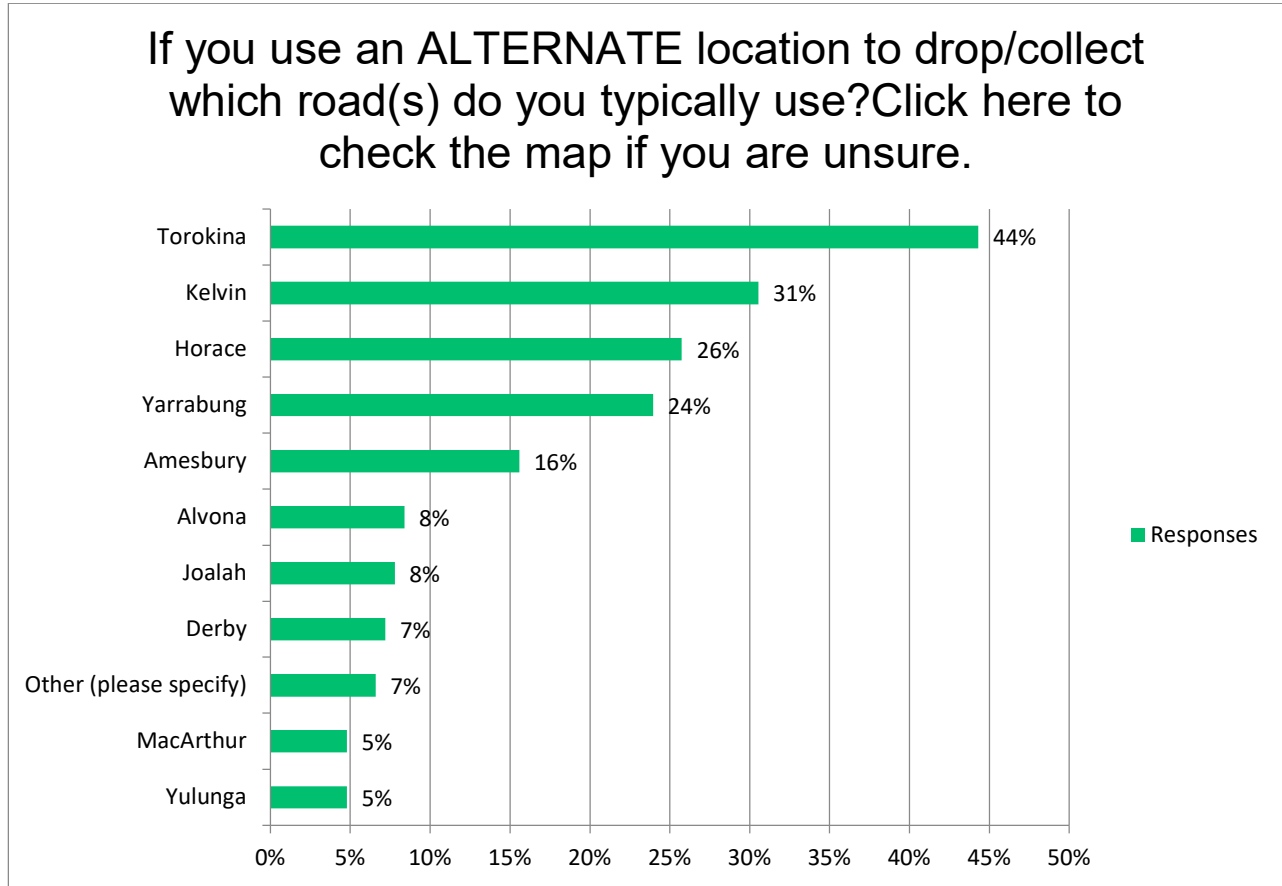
If you use an ALTERNATE location to drop/collect which road(s) do you typically use?Click here to check the map if you are unsure.

Torokina 44%
Kelvin 31%
Horace 26%
Yarrabung 24%
Amesbury 16%
Alvona 8%
Joalah 8%
Derby 7%
Other (please specify) 7%
MacArthur 5%
Yulunga 5%

0% 5% 10% 15% 20% 25% 30% 35% 40% 45% 50%

Responses